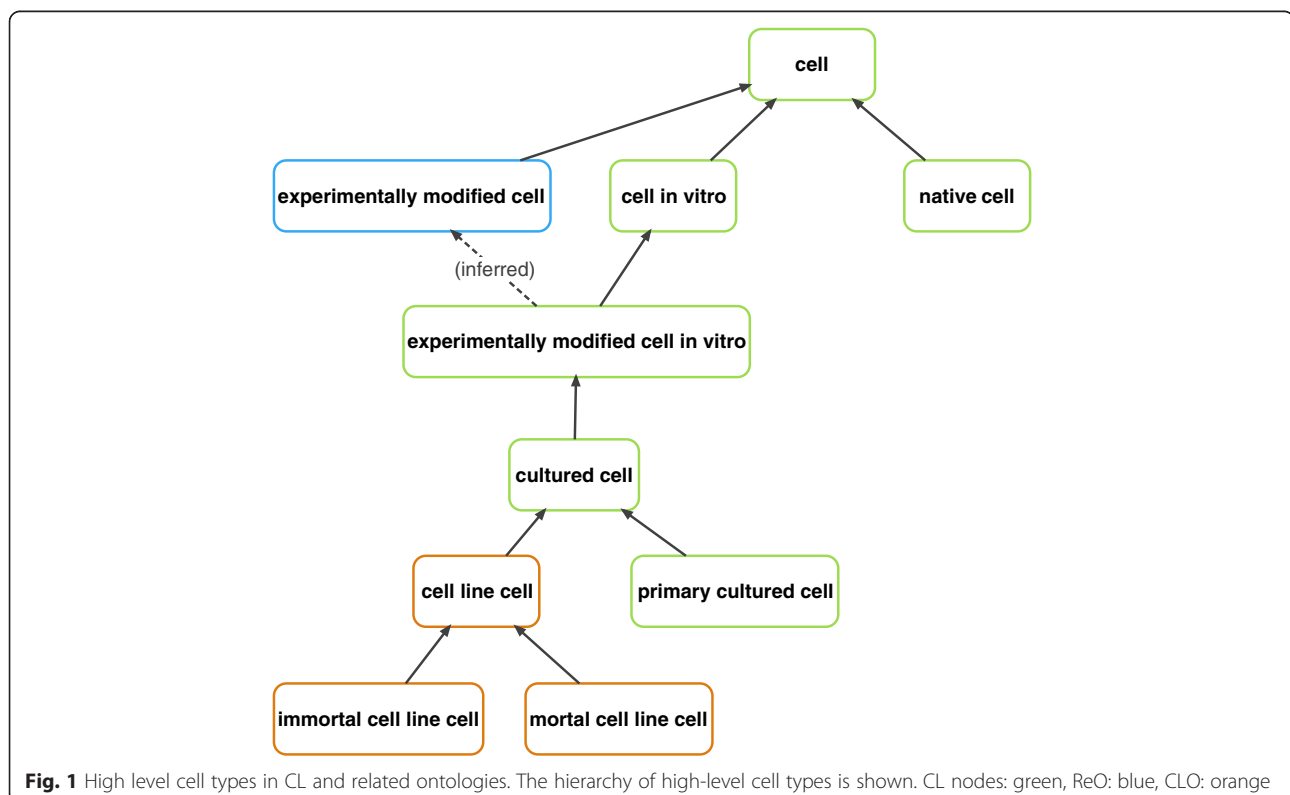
cell

experimentally modified cell

cell in vitro

native cell

(inferred)

experimentally modified cell in vitro

cultured cell

cell line cell

primary cultured cell

immortal cell line cell

mortal cell line cell

**Fig. 1** High level cell types in CL and related ontologies. The hierarchy of high-level cell types is shown. CL nodes: green, ReO: blue, CLO: orange